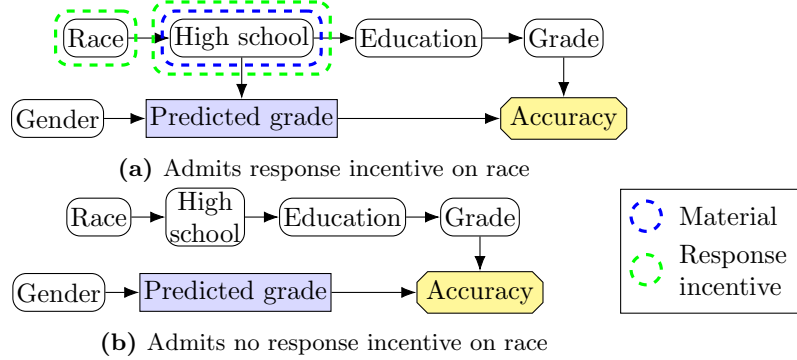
Race
High school
Education
Grade
Gender
Predicted grade
Accuracy

(a) Admits response incentive on race

Race
High school
Education
Grade
Gender
Predicted grade
Accuracy

(b) Admits no response incentive on race

Material
Response incentive